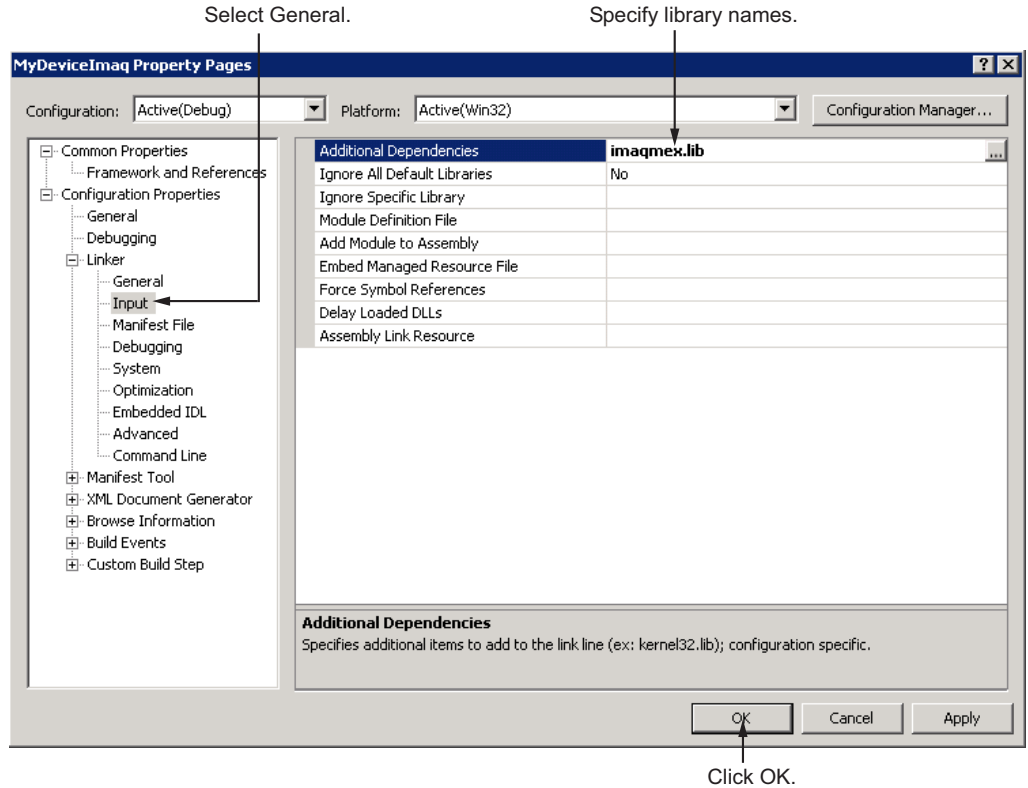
Select General.

Specify library names.

MyDeviceImaq Property Pages

? X

Configuration: Active(Debug)

Platform: Active(Win32)

Configuration Manager...

Common Properties
Framework and References
Configuration Properties
General
Debugging
Linker
General
Input
Manifest File
Debugging
System
Optimization
Embedded IDL
Advanced
Command Line
Manifest Tool
XML Document Generator
Browse Information
Build Events
Custom Build Step

| | |
|---|---|
| Additional Dependencies | imaqmex.lib |
| Ignore All Default Libraries | No |
| Ignore Specific Library | |
| Module Definition File | |
| Add Module to Assembly | |
| Embed Managed Resource File | |
| Force Symbol References | |
| Delay Loaded DLLs | |
| Assembly Link Resource | |

Additional Dependencies
Specifies additional items to add to the link line (ex: kernel32.lib); configuration specific.

OK

Cancel

Apply

Click OK.